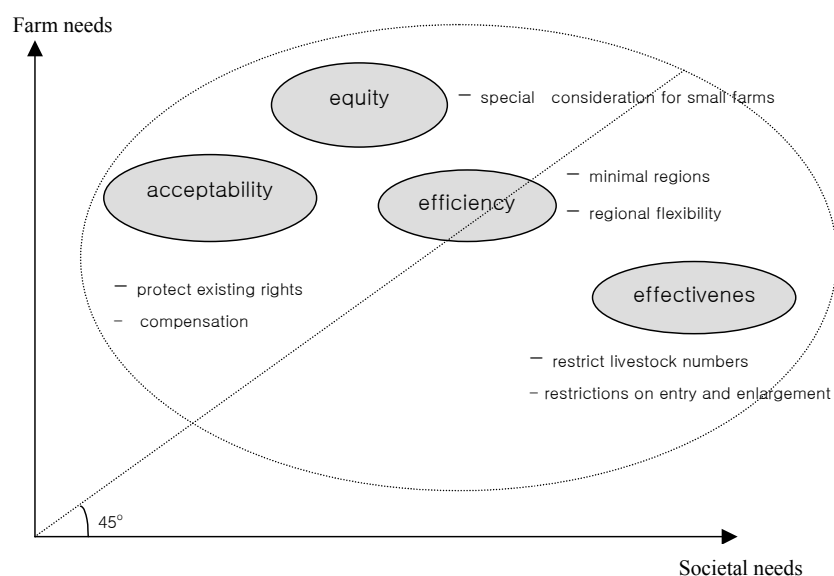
Farm needs

equity

– special consideration for small farms

acceptability

efficiency

– minimal regions

– regional flexibility

– protect existing rights

– compensation

effectivenes

– restrict livestock numbers

– restrictions on entry and enlargement

45°

Societal needs